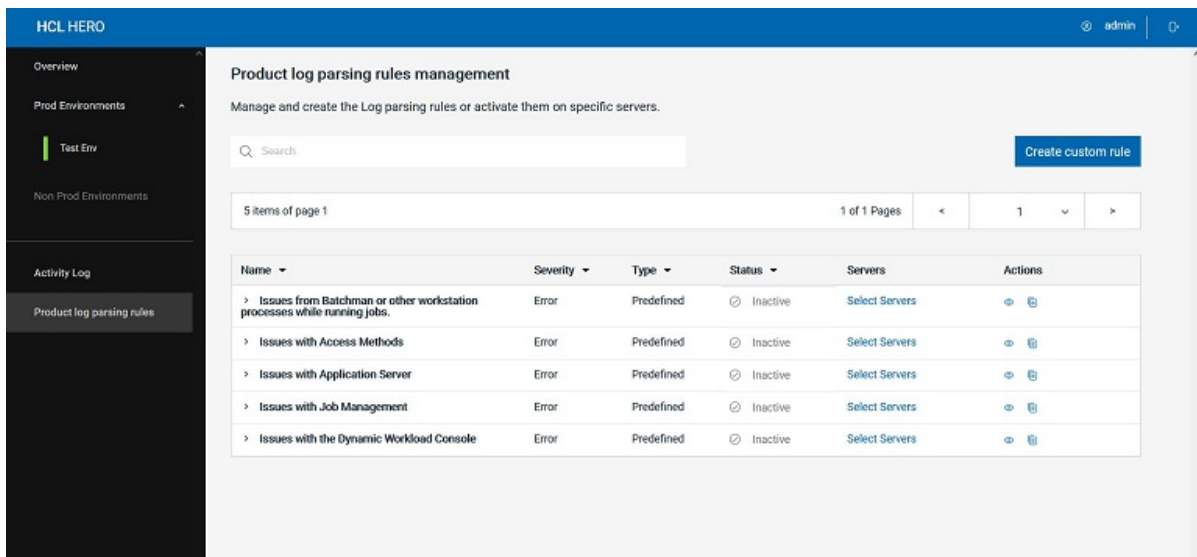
HCL HERO

admin

Overview

Prod Environments

Test Env

Non Prod Environments

Activity Log

Product log parsing rules

Product log parsing rules management

Manage and create the Log parsing rules or activate them on specific servers.

Search

Create custom rule

5 items of page 1

1 of 1 Pages

<

1

>

| Name | Severity | Type | Status | Servers | Actions |
|---|---|---|---|---|---|
| > Issues from Batchman or other workstation processes while running jobs. | Error | Predefined | Inactive | Select Servers | |
| > Issues with Access Methods | Error | Predefined | Inactive | Select Servers | |
| > Issues with Application Server | Error | Predefined | Inactive | Select Servers | |
| > Issues with Job Management | Error | Predefined | Inactive | Select Servers | |
| > Issues with the Dynamic Workload Console | Error | Predefined | Inactive | Select Servers | |